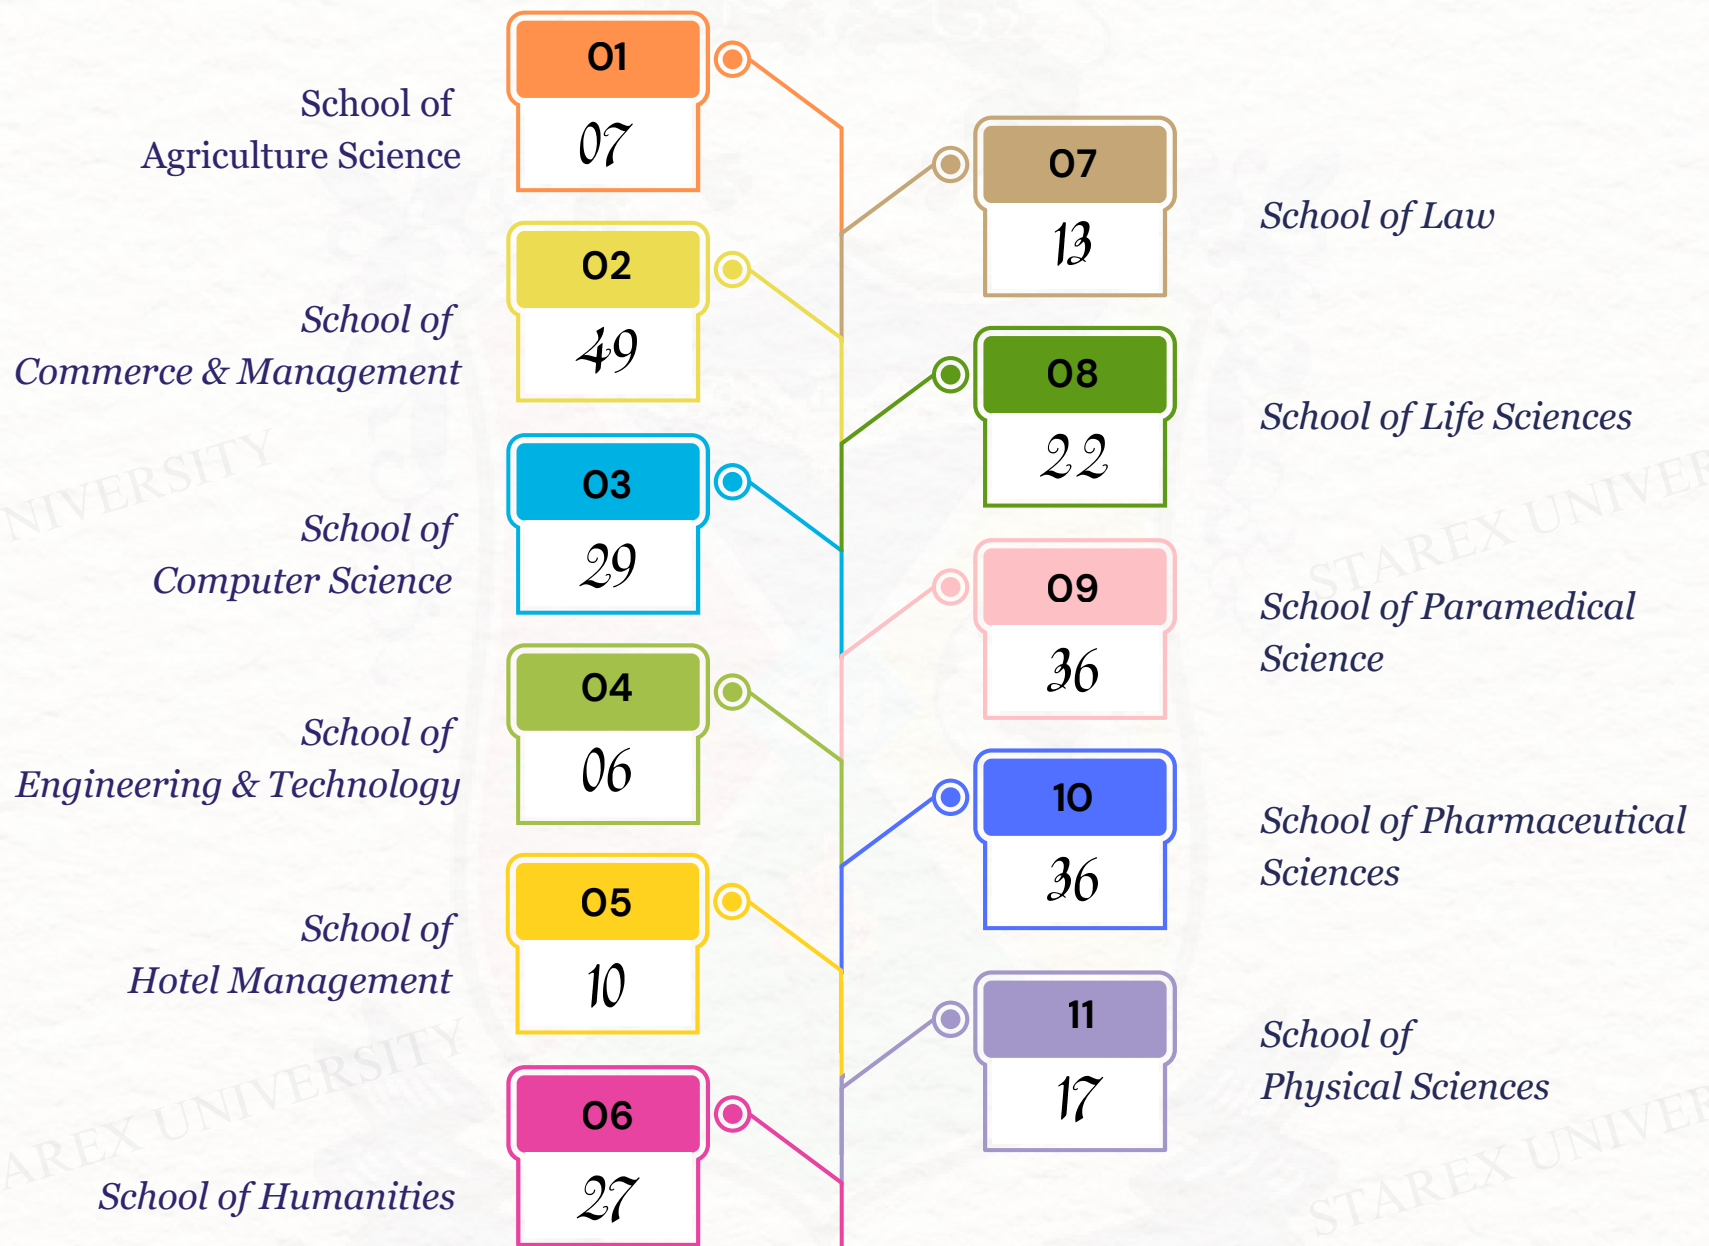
School of Agriculture Science

01

07

07

13

School of Law

School of Commerce & Management

02

49

08

22

School of Life Sciences

School of Computer Science

03

29

09

36

School of Paramedical Science

School of Engineering & Technology

04

06

10

36

School of Pharmaceutical Sciences

School of Hotel Management

05

10

11

17

School of Physical Sciences

School of Humanities

06

27

STAREX UNIVERSITY